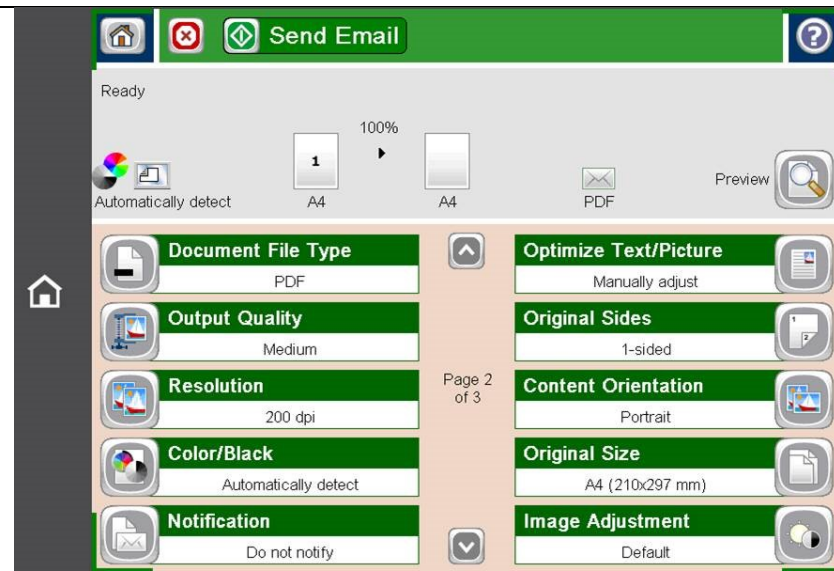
Send Email

Ready

100%

1

Automatically detect

A4

A4

PDF

Preview

Document File Type
PDF

Output Quality
Medium

Resolution
200 dpi

Color/Black
Automatically detect

Notification
Do not notify

Page 2 of 3

Optimize Text/Picture
Manually adjust

Original Sides
1-sided

Content Orientation
Portrait

Original Size
A4 (210x297 mm)

Image Adjustment
Default